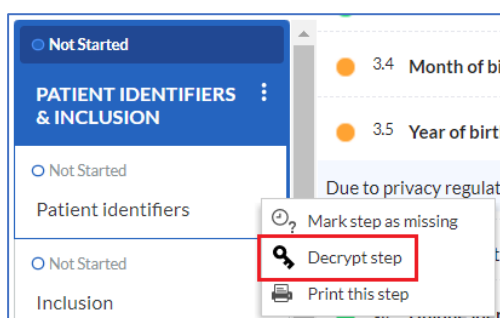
Not Started

PATIENT IDENTIFIERS & INCLUSION

Not Started

Patient identifiers

Not Started

Inclusion

3.4 Month of bi

3.5 Year of birt

Due to privacy regulat

Mark step as missing

Decrypt step

Print this step